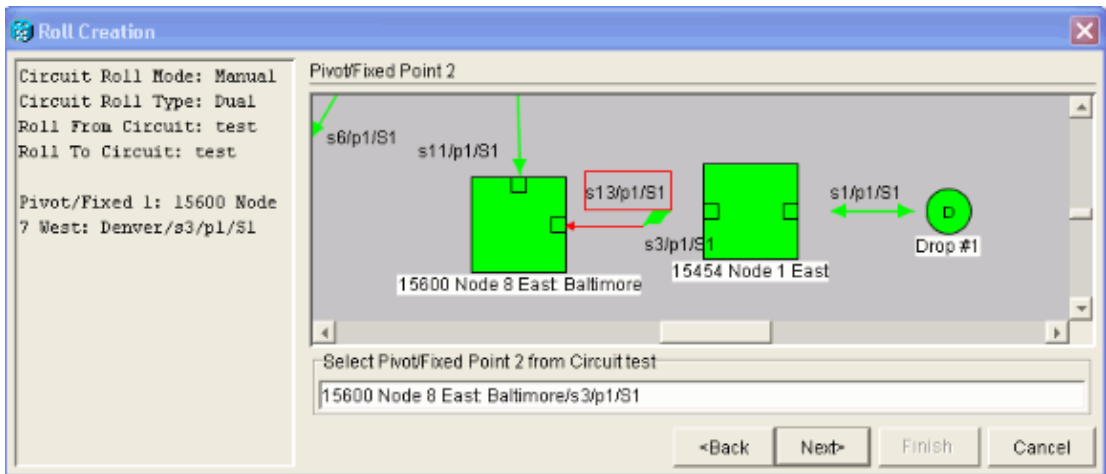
Roll Creation

Circuit Roll Mode: Manual
Circuit Roll Type: Dual
Roll From Circuit: test
Roll To Circuit: test

Pivot/Fixed 1: 15600 Node 7 West: Denver/s3/p1/S1

Pivot/Fixed Point 2

s6/p1/S1
s11/p1/S1
s13/p1/S1
s3/p1/S1
s1/p1/S1
D
Drop #1
15600 Node 8 East: Baltimore
15454 Node 1 East

Select Pivot/Fixed Point 2 from Circuit test
15600 Node 8 East: Baltimore/s3/p1/S1

<Back Next> Finish Cancel